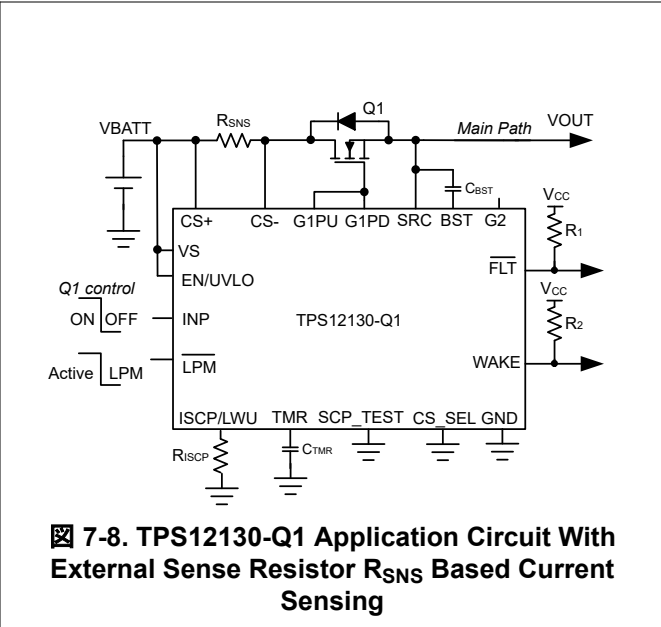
VBATT
$R_{SNS}$
Q1
Main Path
VOUT
$C_{BST}$
CS+
CS-
G1PU
G1PD
SRC
BST
G2
$V_{CC}$
$R_1$
VS
EN/UVLO
$\overline{FLT}$
Q1 control
ON
OFF
INP
TPS12130-Q1
$V_{CC}$
$R_2$
Active
LPM
$\overline{LPM}$
WAKE
ISCP/LWU
TMR
SCP_TEST
CS_SEL
GND
$R_{ISCP}$
$C_{TMR}$

図 7-8. TPS12130-Q1 Application Circuit With External Sense Resistor $R_{SNS}$ Based Current Sensing